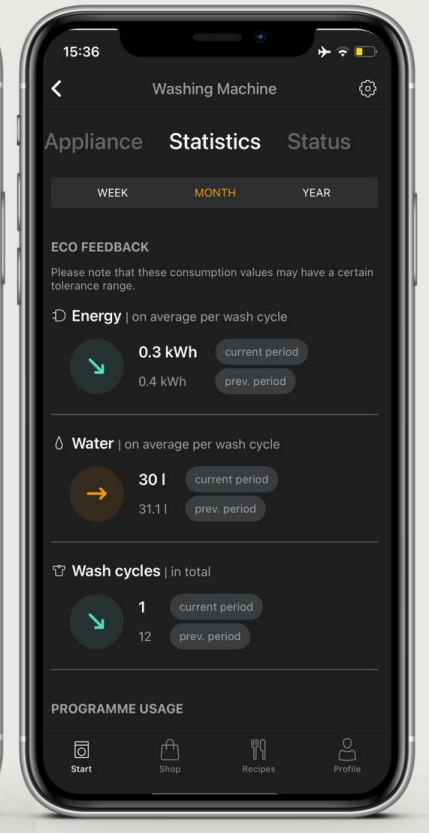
15:36

Washing Machine

Appliance Statistics Status

WEEK MONTH YEAR

ECO FEEDBACK

Please note that these consumption values may have a certain tolerance range.

Energy | on average per wash cycle

0.3 kWh current period
0.4 kWh prev. period

Water | on average per wash cycle

30 l current period
31.1 l prev. period

Wash cycles | in total

1 current period
12 prev. period

PROGRAMME USAGE

Start Shop Recipes Profile